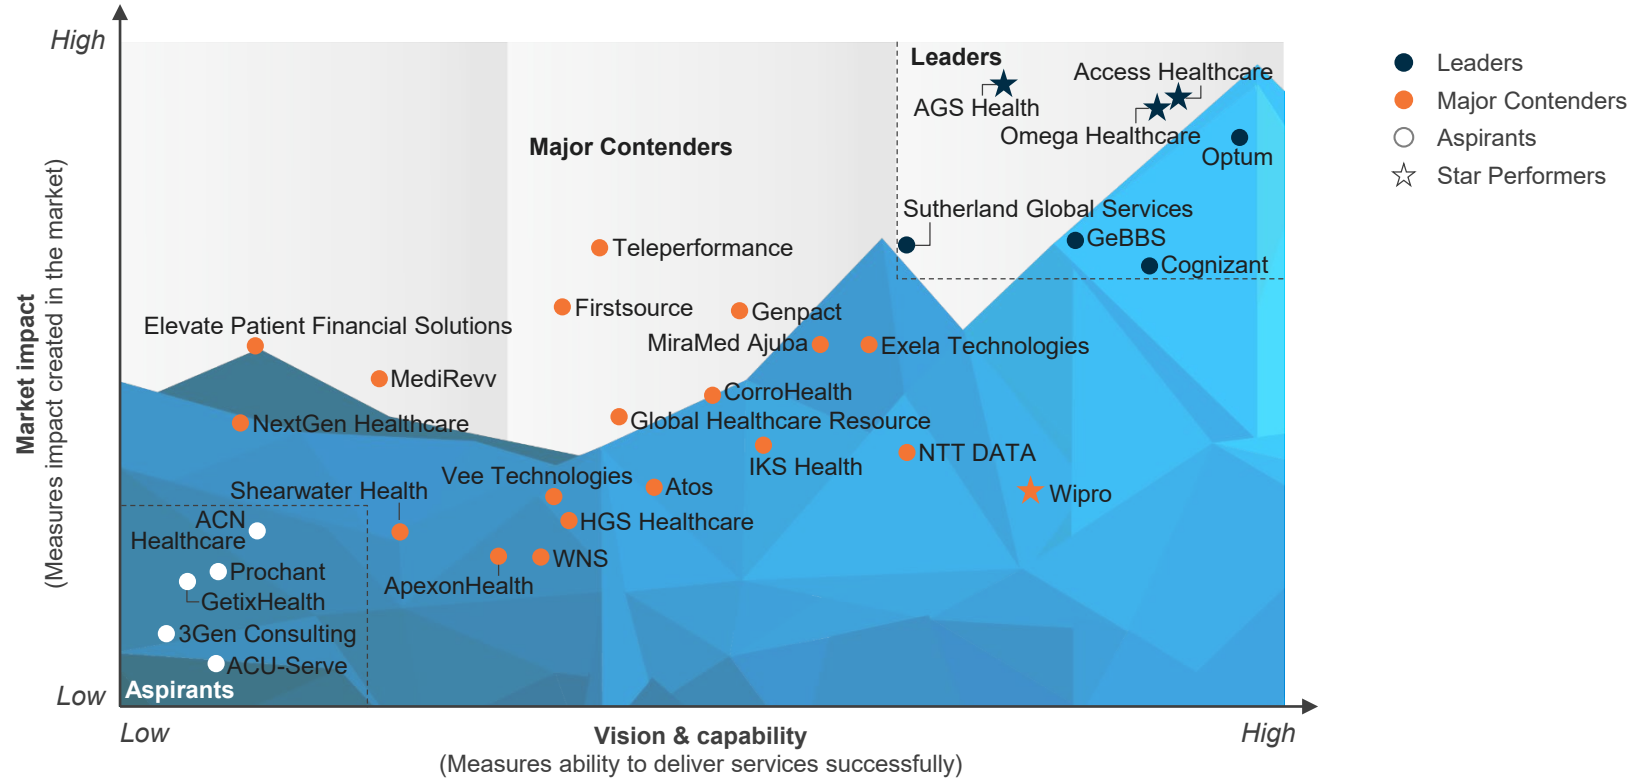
High

Market impact
(Measures impact created in the market)

Low

Leaders

Access Healthcare

AGS Health

Omega Healthcare

Optum

Major Contenders

Sutherland Global Services

GeBBS

Cognizant

Teleperformance

Firstsource

Genpact

Elevate Patient Financial Solutions

MiraMed Ajuba

Exela Technologies

MediRevv

CorroHealth

NextGen Healthcare

Global Healthcare Resource

NTT DATA

IKS Health

Vee Technologies

Shearwater Health

Atos

Wipro

ACN Healthcare

HGS Healthcare

WNS

Prochant

GetixHealth

ApexonHealth

3Gen Consulting

ACU-Serve

Aspirants

Low

Vision & capability
(Measures ability to deliver services successfully)

High

Leaders
Major Contenders
Aspirants
Star Performers